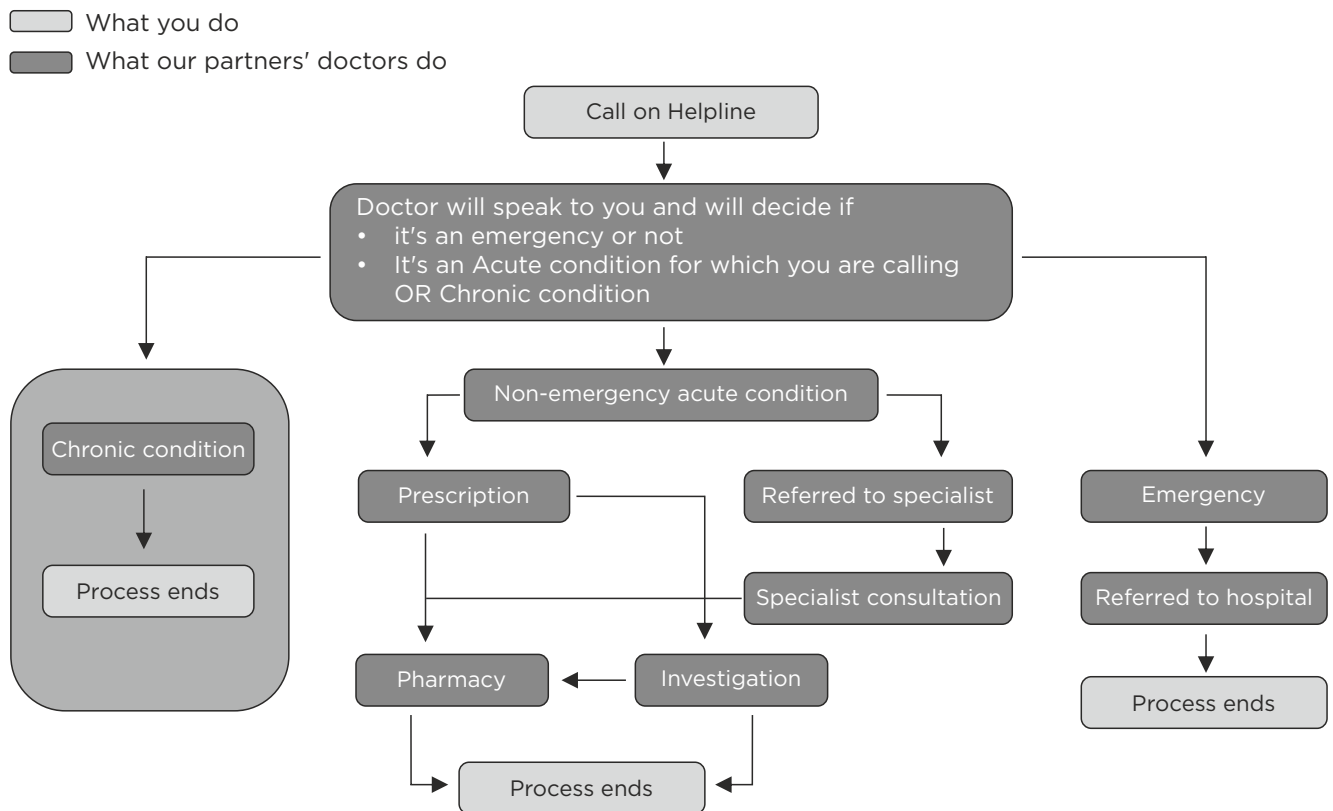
What you do

What our partners' doctors do

Call on Helpline

Doctor will speak to you and will decide if
• it's an emergency or not
• It's an Acute condition for which you are calling OR Chronic condition

Chronic condition

Process ends

Non-emergency acute condition

Prescription

Referred to specialist

Specialist consultation

Pharmacy

Investigation

Process ends

Emergency

Referred to hospital

Process ends